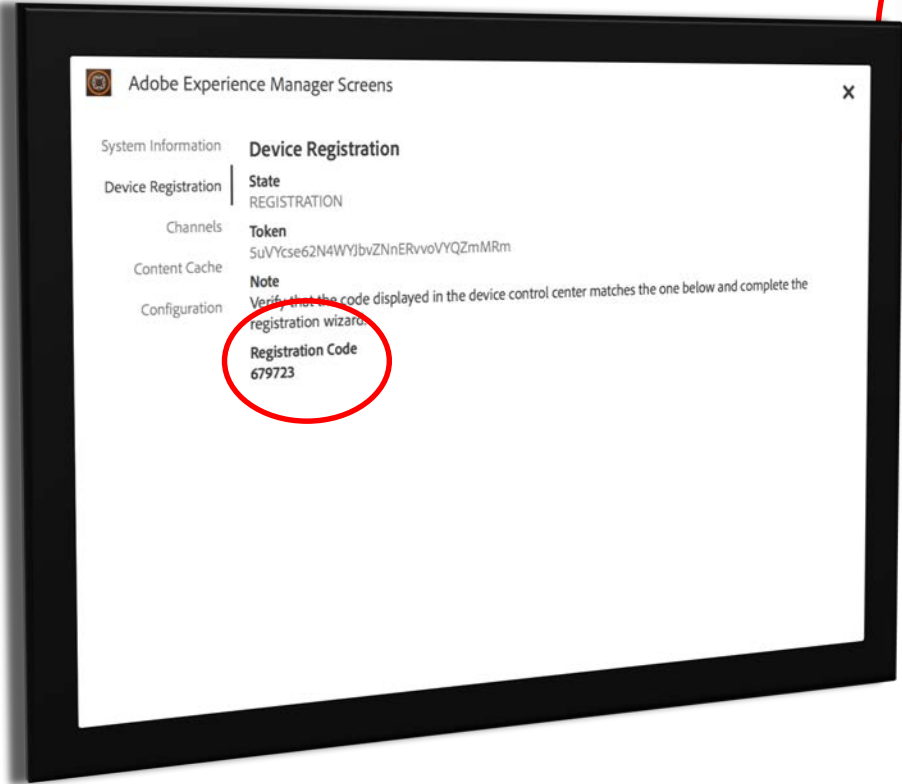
Adobe Experience Manager Screens

×

System Information

Device Registration

Channels

Content Cache

Configuration

Device Registration

State
REGISTRATION

Token
SuVYcse62N4WYJbvZNnERvvoVYQZmMRm

Note
Verify that the code displayed in the device control center matches the one below and complete the registration wizard.

Registration Code
679723